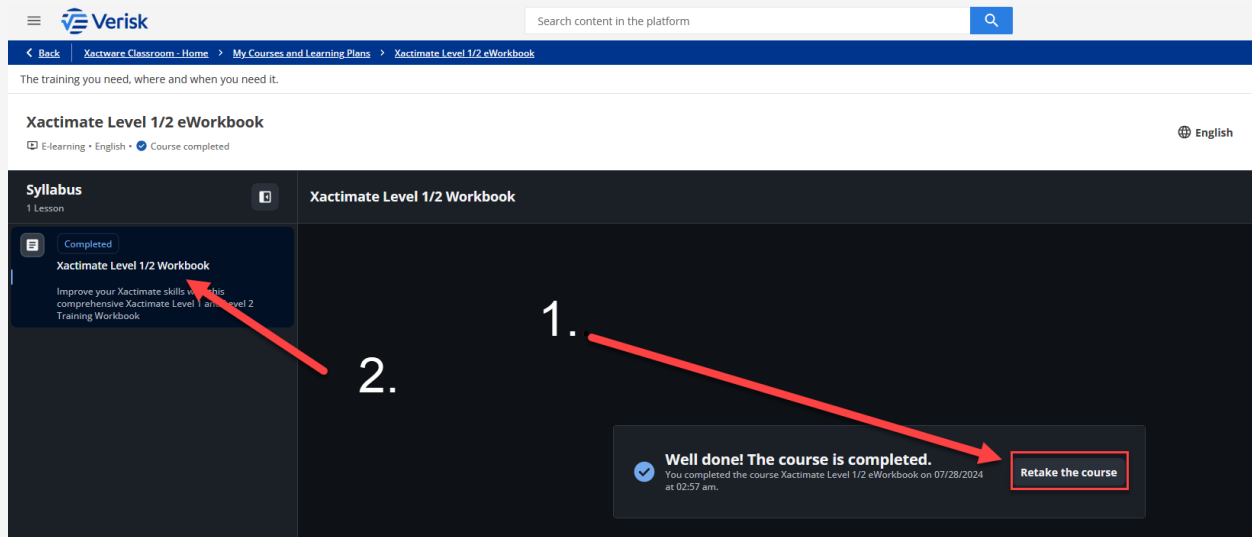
Verisk

Search content in the platform

< Back | Xactware Classroom - Home > My Courses and Learning Plans > Xactimate Level 1/2 eWorkbook

The training you need, where and when you need it.

Xactimate Level 1/2 eWorkbook

E-learning • English • Course completed

English

Syllabus
1 Lesson

Xactimate Level 1/2 Workbook

Completed
Xactimate Level 1/2 Workbook
Improve your Xactimate skills w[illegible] this comprehensive Xactimate Level 1 a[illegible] level 2 Training Workbook

1.

2.

Well done! The course is completed.
You completed the course Xactimate Level 1/2 eWorkbook on 07/28/2024 at 02:57 am.

Retake the course